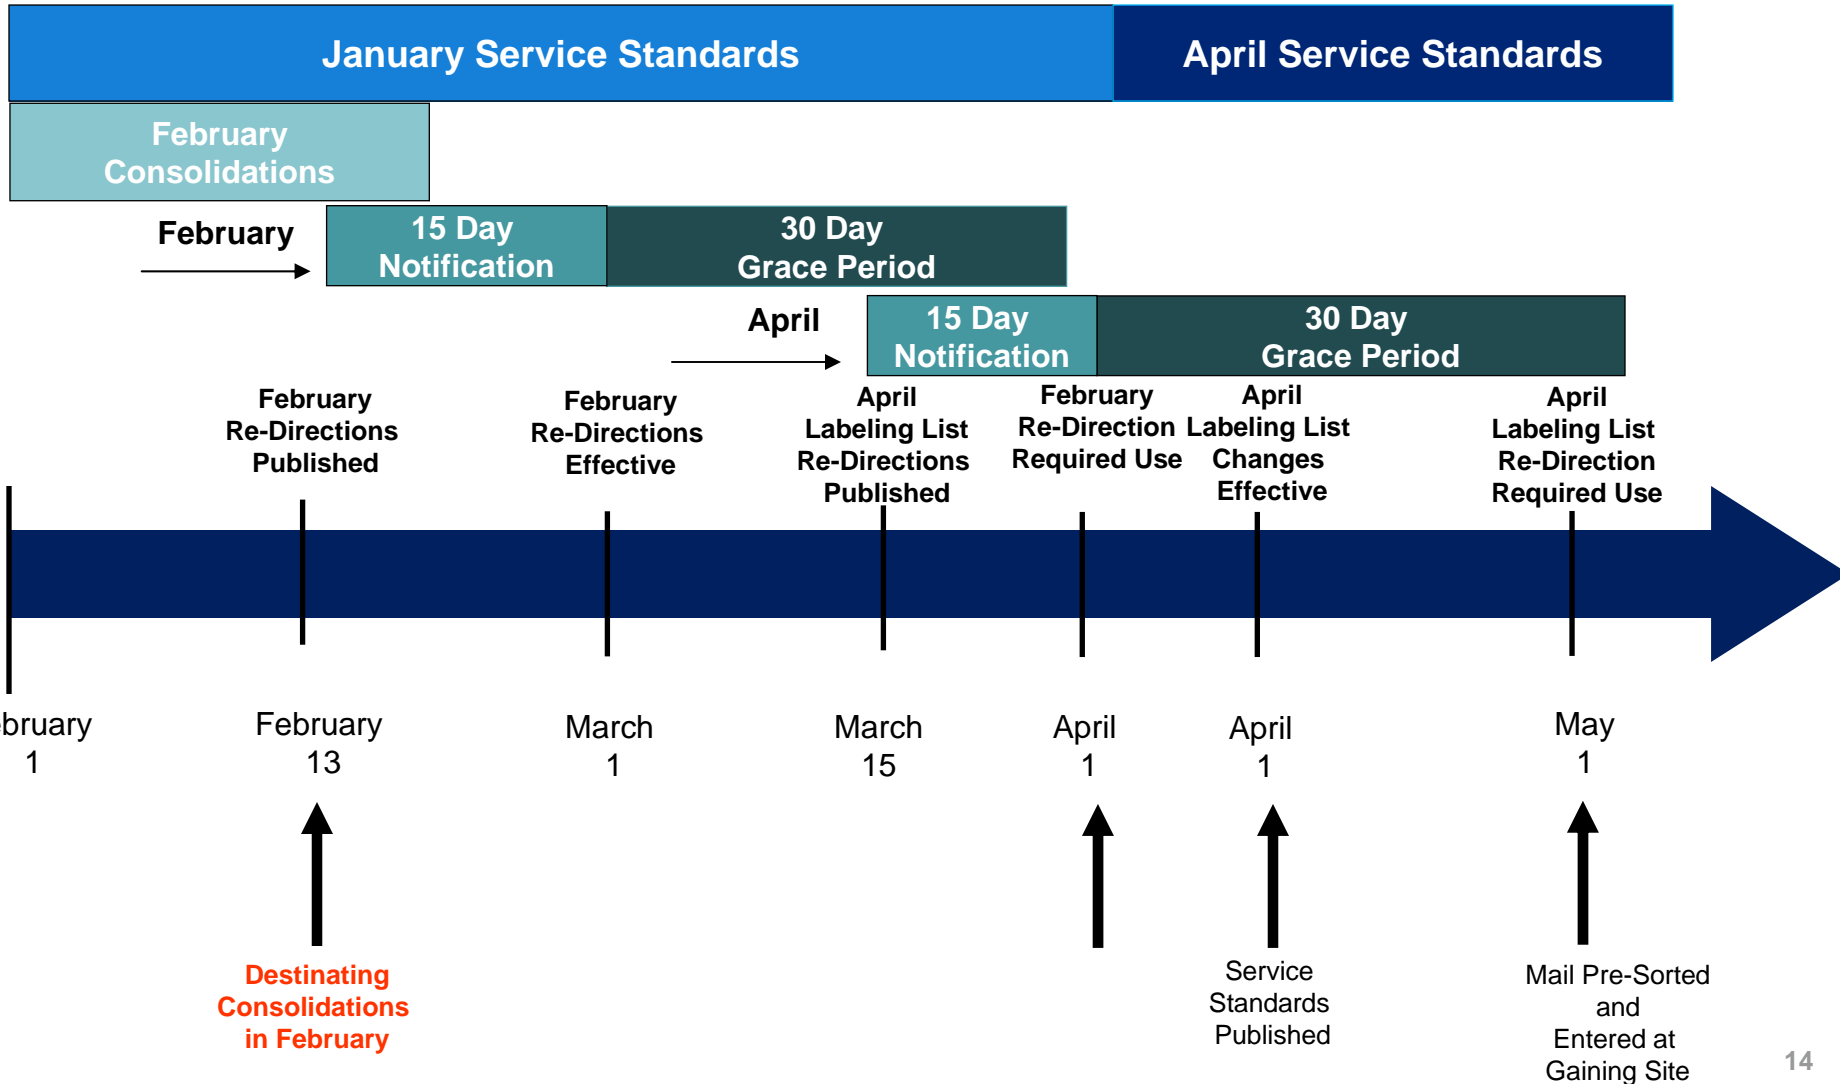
January Service Standards

April Service Standards

February Consolidations

February

15 Day Notification

30 Day Grace Period

April

15 Day Notification

30 Day Grace Period

February Re-Directions Published

February Re-Directions Effective

April Labeling List Re-Directions Published

February Re-Direction Required Use

April Labeling List Changes Effective

April Labeling List Re-Direction Required Use

bruary 1

February 13

March 1

March 15

April 1

April 1

May 1

Destinating Consolidations in February

Service Standards Published

Mail Pre-Sorted and Entered at Gaining Site

14